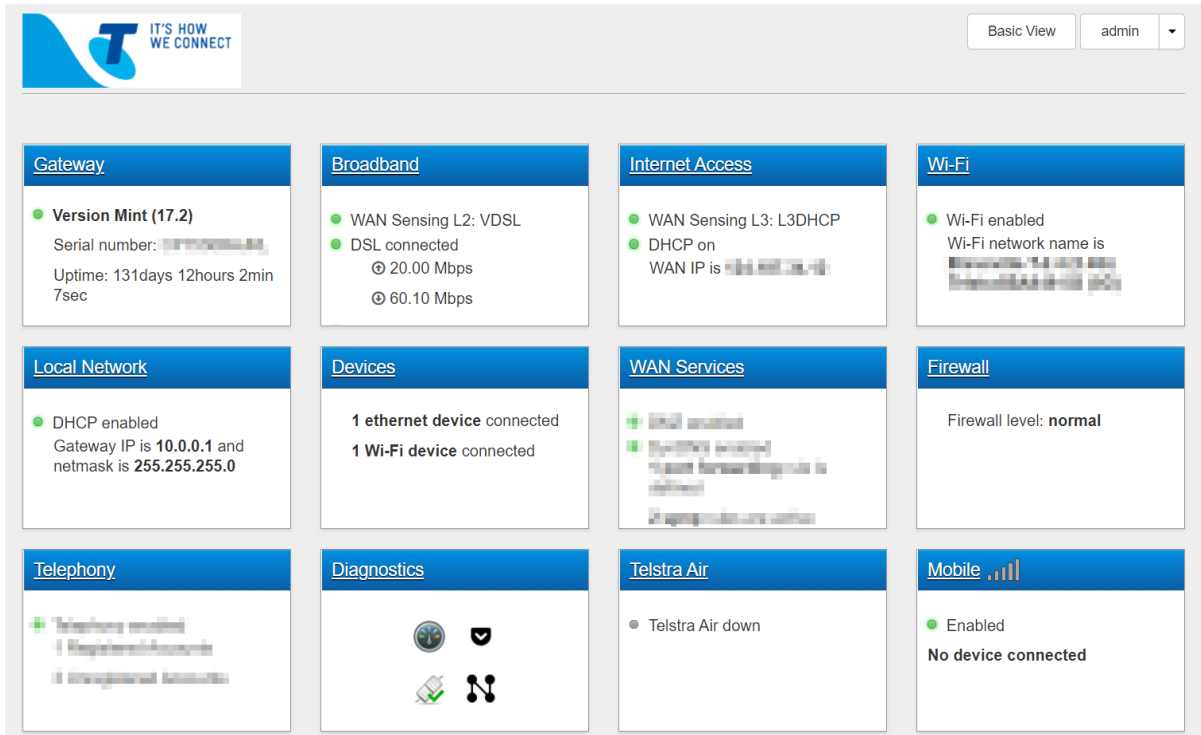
IT'S HOW WE CONNECT

Basic View
admin

Gateway
Version Mint (17.2)
Serial number: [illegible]
Uptime: 131days 12hours 2min 7sec

Broadband
WAN Sensing L2: VDSL
DSL connected
20.00 Mbps
60.10 Mbps

Internet Access
WAN Sensing L3: L3DHCP
DHCP on
WAN IP is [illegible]

Wi-Fi
Wi-Fi enabled
Wi-Fi network name is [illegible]

Local Network
DHCP enabled
Gateway IP is 10.0.0.1 and netmask is 255.255.255.0

Devices
1 ethernet device connected
1 Wi-Fi device connected

WAN Services
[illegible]
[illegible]
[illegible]

Firewall
Firewall level: normal

Telephony
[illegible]
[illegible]
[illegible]

Diagnostics

Telstra Air
Telstra Air down

Mobile
Enabled
No device connected